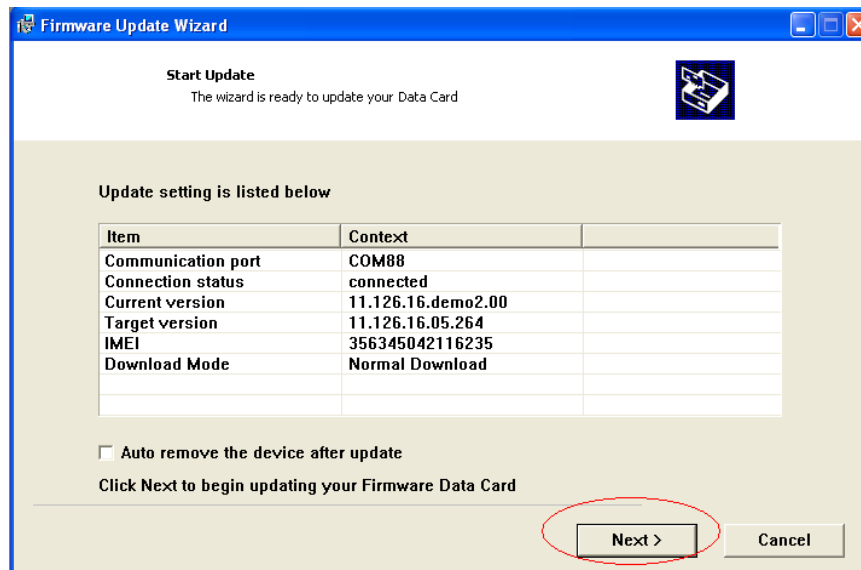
Firmware Update Wizard

Start Update
The wizard is ready to update your Data Card

Update setting is listed below

| Item | Context | |
|---|---|---|
| Communication port | COM88 | |
| Connection status | connected | |
| Current version | 11.126.16.demo2.00 | |
| Target version | 11.126.16.05.264 | |
| IMEI | 356345042116235 | |
| Download Mode | Normal Download | |
| | | |
| | | |

Auto remove the device after update

Click Next to begin updating your Firmware Data Card

Next >

Cancel